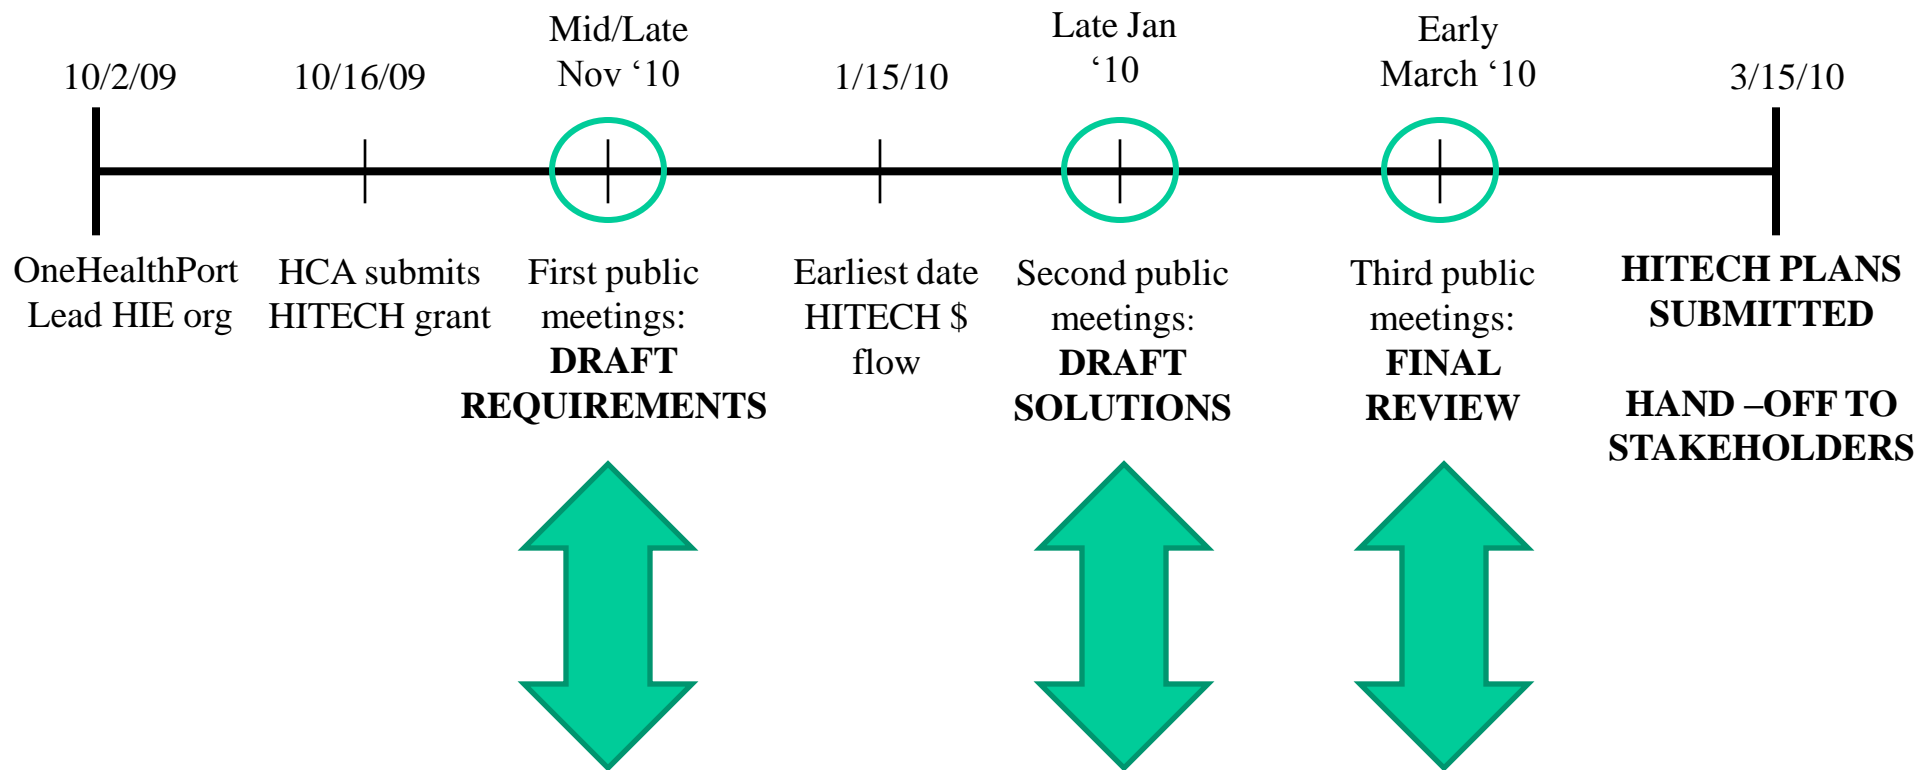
10/2/09

10/16/09

Mid/Late Nov ‘10

1/15/10

Late Jan ‘10

Early March ‘10

3/15/10

OneHealthPort Lead HIE org

HCA submits HITECH grant

First public meetings: **DRAFT REQUIREMENTS**

Earliest date HITECH $ flow

Second public meetings: **DRAFT SOLUTIONS**

Third public meetings: **FINAL REVIEW**

**HITECH PLANS SUBMITTED**

**HAND –OFF TO STAKEHOLDERS**